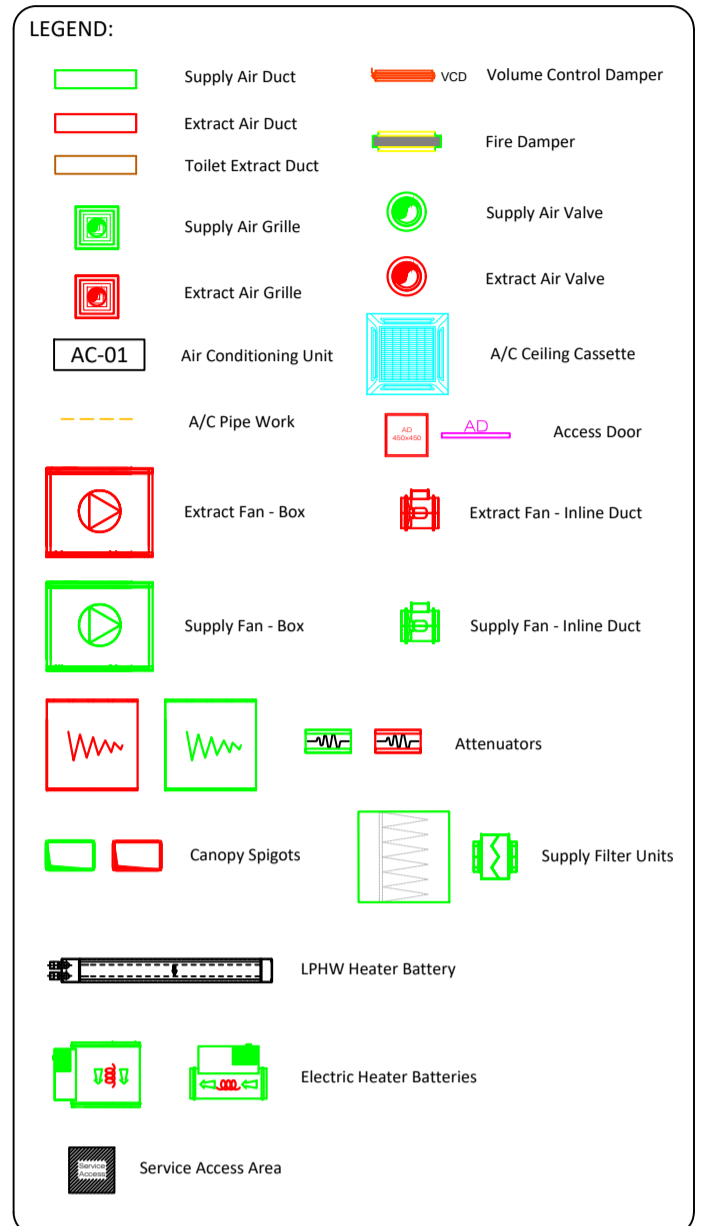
LEGEND:

Supply Air Duct

VCD Volume Control Damper

Extract Air Duct

Fire Damper

Toilet Extract Duct

Supply Air Grille

Supply Air Valve

Extract Air Grille

Extract Air Valve

AC-01 Air Conditioning Unit

A/C Ceiling Cassette

A/C Pipe Work

AD 450x450

AD

Access Door

Extract Fan - Box

Extract Fan - Inline Duct

Supply Fan - Box

Supply Fan - Inline Duct

Attenuators

Canopy Spigots

Supply Filter Units

LPHW Heater Battery

Electric Heater Batteries

Service Access

Service Access Area